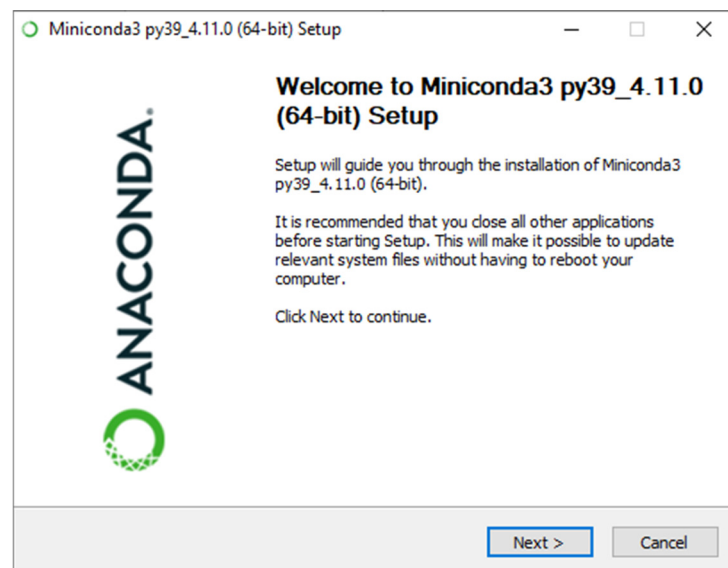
Miniconda3 py39_4.11.0 (64-bit) Setup

ANACONDA.

Welcome to Miniconda3 py39_4.11.0 (64-bit) Setup

Setup will guide you through the installation of Miniconda3 py39_4.11.0 (64-bit).

It is recommended that you close all other applications before starting Setup. This will make it possible to update relevant system files without having to reboot your computer.

Click Next to continue.

Next >
Cancel